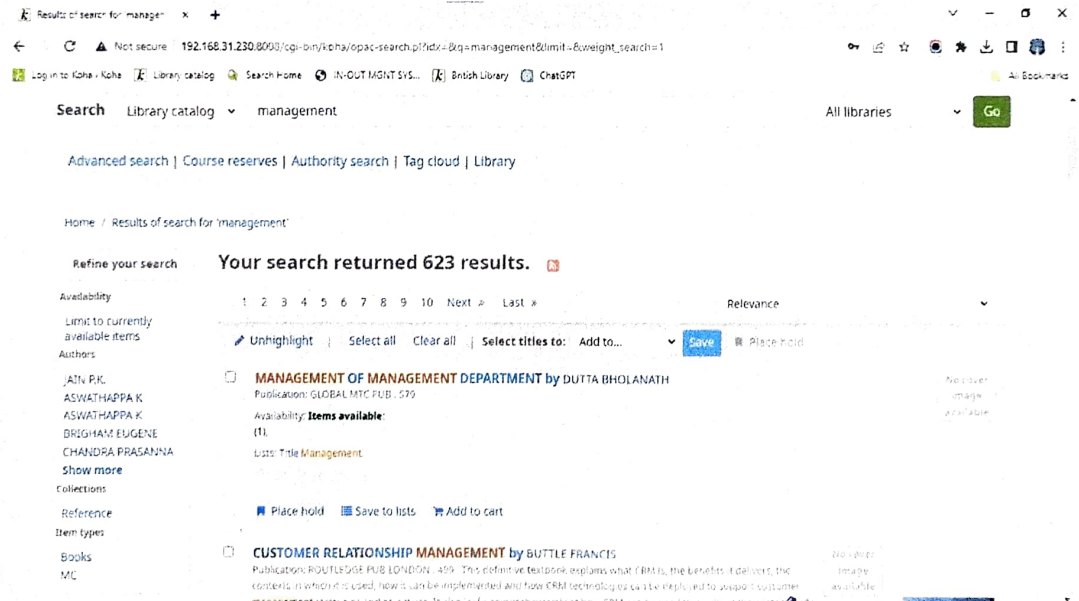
Results of search for 'manager ×

Not secure 192.168.31.230:8003/cgi-bin/koha/opac-search.pl?idx=&q=management&limit=&weight_search=1

Log in to Koha › Koha | Library catalog | Search Home | IN-OUT MGNT SYS... | British Library | ChatGPT | All Bookmarks

Search Library catalog management All libraries Go

Advanced search | Course reserves | Authority search | Tag cloud | Library

Home / Results of search for 'management'

Refine your search

Availability

Limit to currently available items

Authors

JAIN P.K.
ASWATHAPPA K
ASWATHAPPA K
BRIGHAM EUGENE
CHANDRA PRASANNA
Show more

Collections

Reference

Item types

Books
MC

Your search returned 623 results.

1 2 3 4 5 6 7 8 9 10 Next » Last »

Relevance

Unhighlight | Select all Clear all | Select titles to: Add to... Save Place hold

MANAGEMENT OF MANAGEMENT DEPARTMENT by DUTTA BHOLANATH
Publication: GLOBAL MTC PUB, 579
Availability: Items available: (1).
Lists: Title Management

No cover image available

Place hold Save to lists Add to cart

CUSTOMER RELATIONSHIP MANAGEMENT by BUTTLE FRANCIS
Publication: ROUTLEDGE PUB LONDON, 499. This definitive textbook explains what CRM is, the benefits it delivers, the contexts in which it is used, how it can be implemented and how CRM technology can be deployed to support customer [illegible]

No cover image available